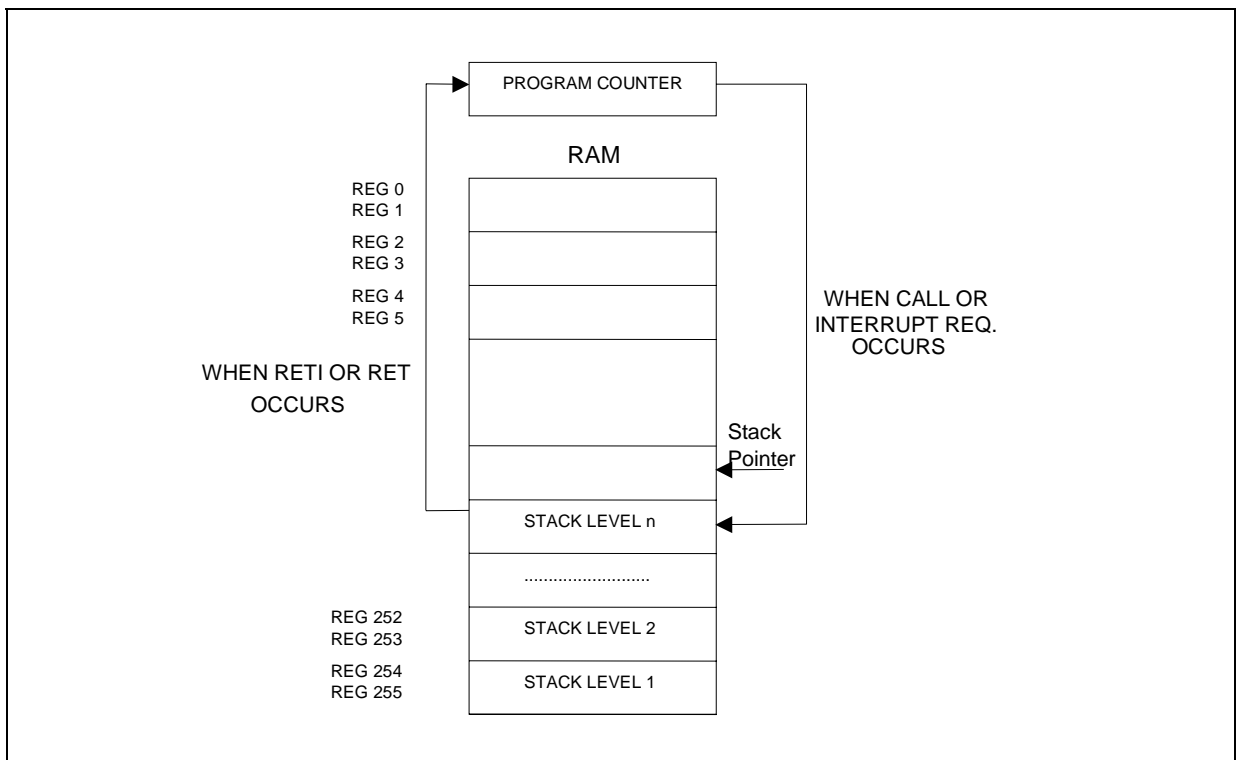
PROGRAM COUNTER

RAM

REG 0
REG 1

REG 2
REG 3

REG 4
REG 5

WHEN CALL OR INTERRUPT REQ. OCCURS

WHEN RETI OR RET OCCURS

Stack Pointer

STACK LEVEL n

........................

REG 252
REG 253

STACK LEVEL 2

REG 254
REG 255

STACK LEVEL 1